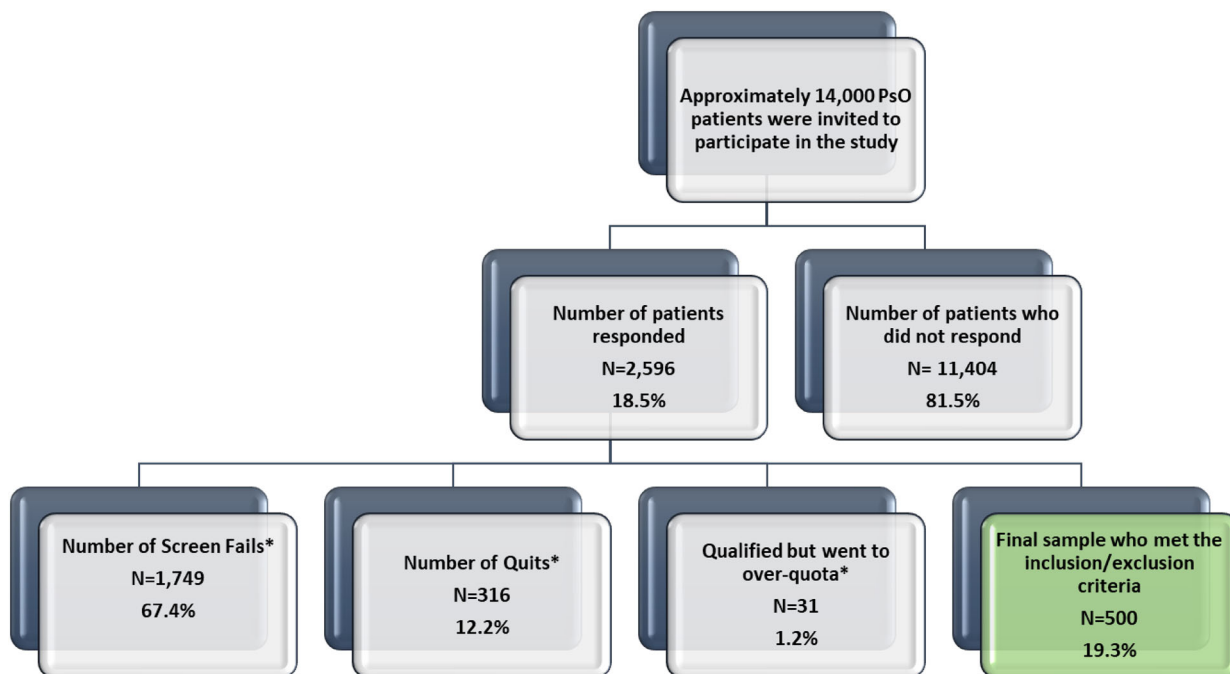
Approximately 14,000 PsO patients were invited to participate in the study

Number of patients responded
N=2,596
18.5%

Number of patients who did not respond
N= 11,404
81.5%

Number of Screen Fails*
N=1,749
67.4%

Number of Quits*
N=316
12.2%

Qualified but went to over-quota*
N=31
1.2%

Final sample who met the inclusion/exclusion criteria
N=500
19.3%